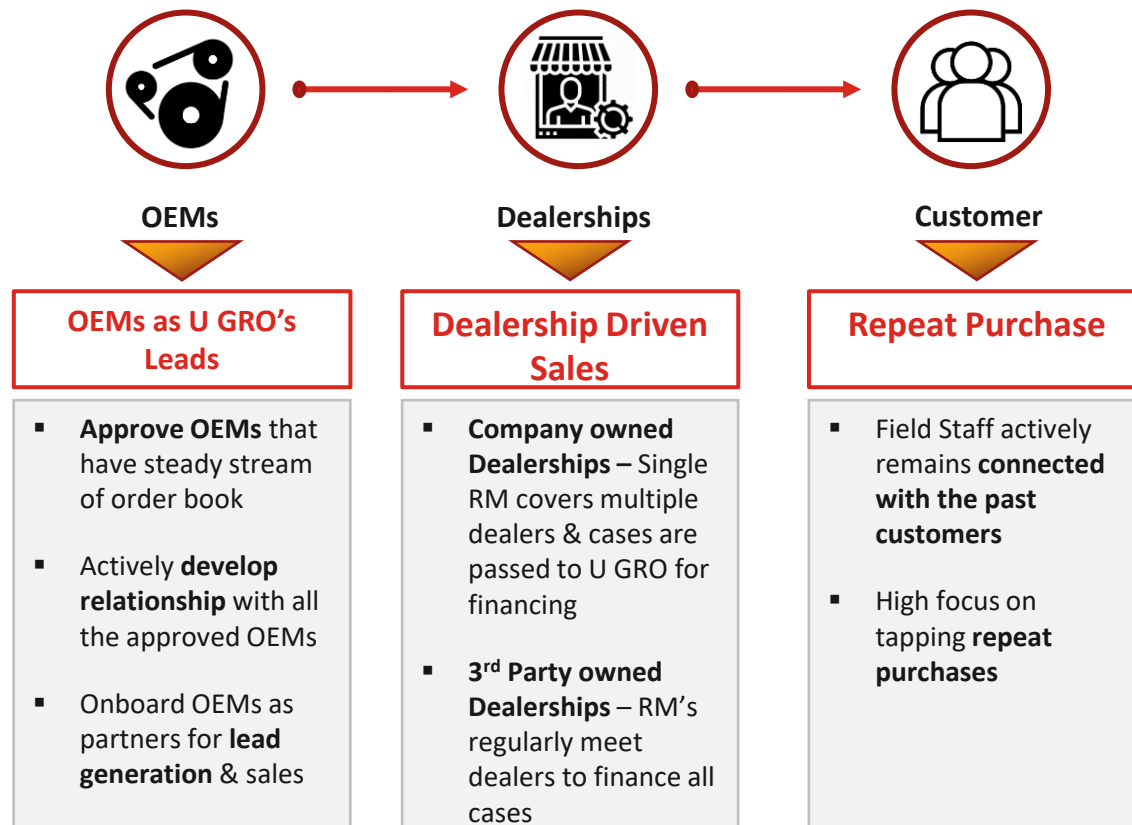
OEMs

OEMs as U GRO's Leads

▪ Approve OEMs that have steady stream of order book

▪ Actively develop relationship with all the approved OEMs

▪ Onboard OEMs as partners for lead generation & sales

Dealerships

Dealership Driven Sales

▪ Company owned Dealerships – Single RM covers multiple dealers & cases are passed to U GRO for financing

▪ 3$^{rd}$ Party owned Dealerships – RM's regularly meet dealers to finance all cases

Customer

Repeat Purchase

▪ Field Staff actively remains connected with the past customers

▪ High focus on tapping repeat purchases